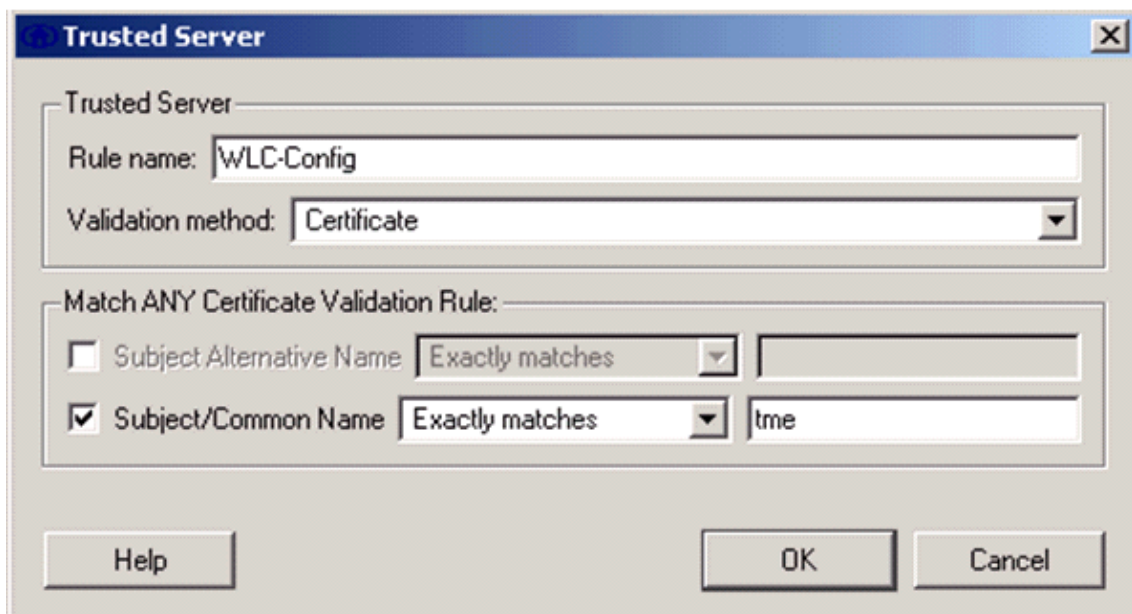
Trusted Server

Trusted Server

Rule name: WLC-Config

Validation method: Certificate

Match ANY Certificate Validation Rule:

Subject Alternative Name Exactly matches

Subject/Common Name Exactly matches tme

Help

OK

Cancel